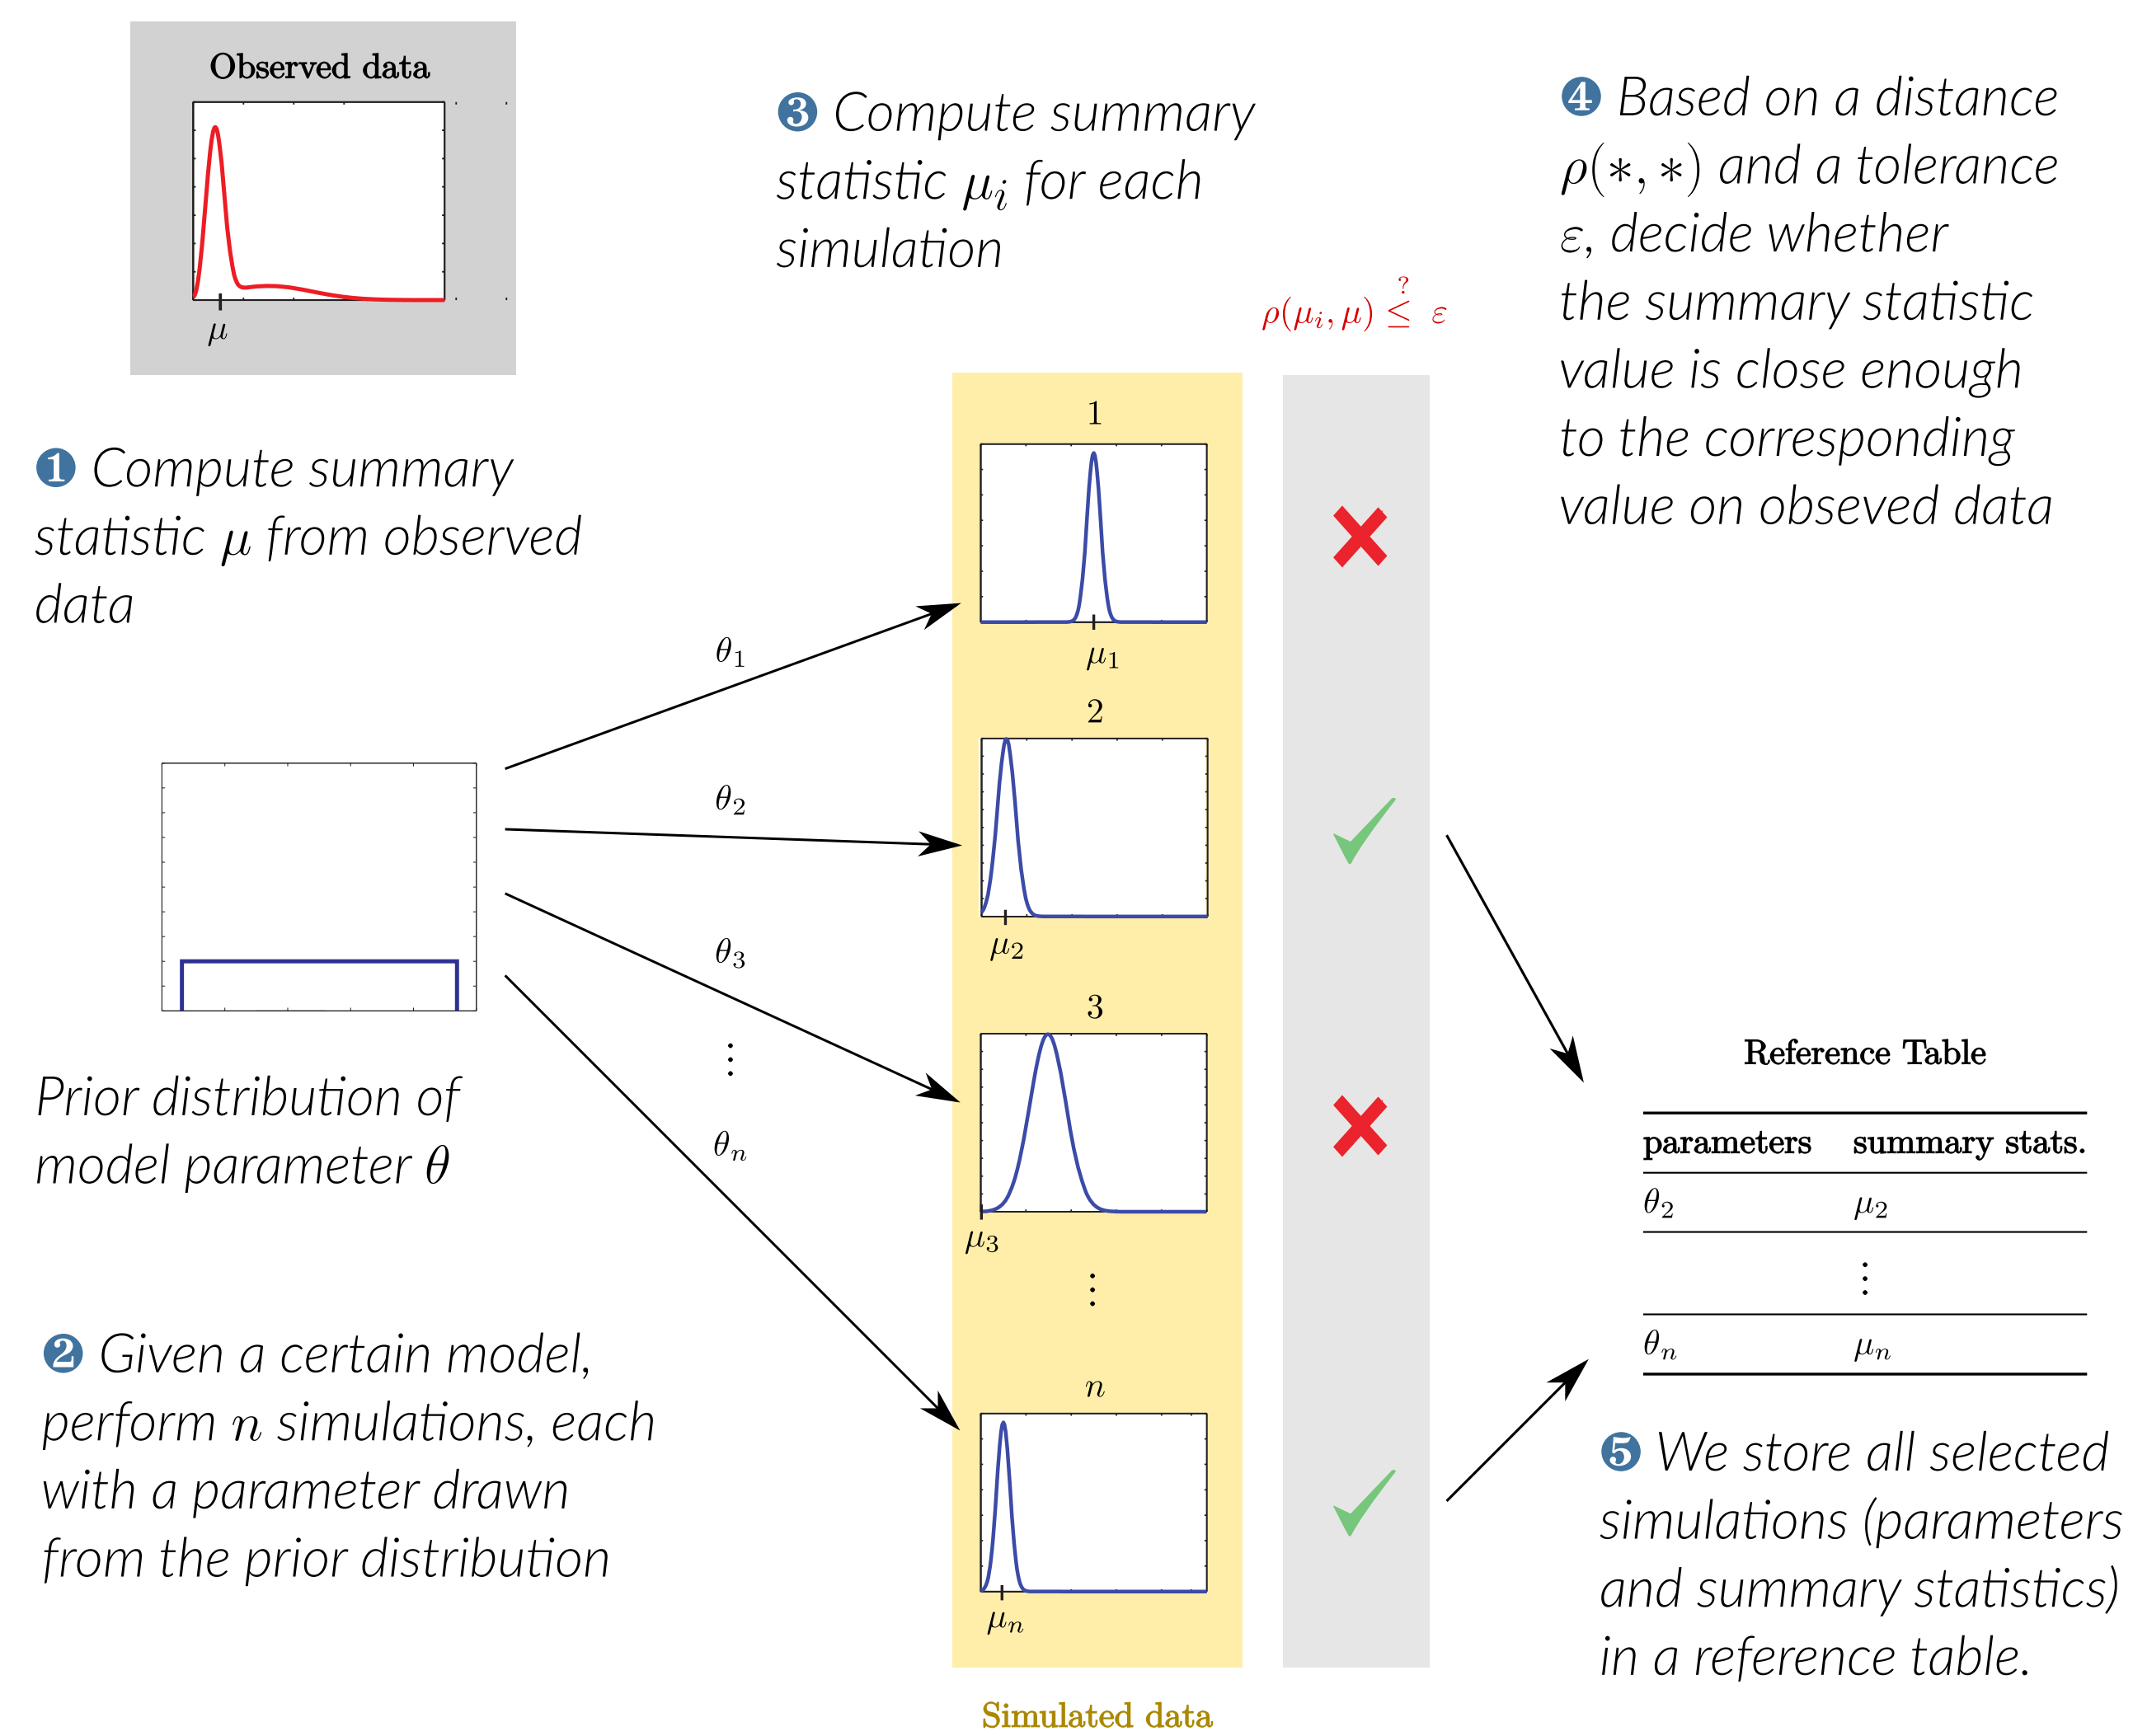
Observed data

$\mu$

③ Compute summary statistic $\mu_i$ for each simulation

④ Based on a distance $\rho(*,*)$ and a tolerance $\varepsilon$, decide whether the summary statistic value is close enough to the corresponding value on obseved data

$\rho(\mu_i, \mu) \overset{?}{\leq} \varepsilon$

① Compute summary statistic $\mu$ from observed data

1

$\mu_1$

2

$\mu_2$

3

$\mu_3$

$\vdots$

$n$

$\mu_n$

$\theta_1$

$\theta_2$

$\theta_3$

$\vdots$

$\theta_n$

Prior distribution of model parameter $\theta$

② Given a certain model, perform $n$ simulations, each with a parameter drawn from the prior distribution

Reference Table

| parameters | summary stats. |
|---|---|
| $\theta_2$ | $\mu_2$ |
| | $\vdots$ |
| $\theta_n$ | $\mu_n$ |

⑤ We store all selected simulations (parameters and summary statistics) in a reference table.

Simulated data